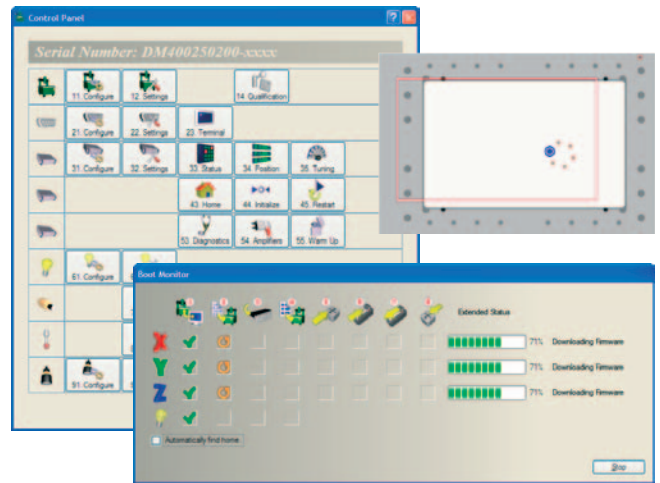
Control Panel

Serial Number: DM400250200-xxxx

11. Configure
12. Settings
14. Qualification
21. Configure
22. Settings
23. Terminal
31. Configure
32. Settings
33. Status
34. Position
35. Tuning
43. Home
44. Initialize
45. Restart
53. Diagnostics
54. Amplifiers
55. Warm Up
61. Configure
91. Configure

Boot Monitor

Extended Status

X 71% Downloading Firmware
Y 71% Downloading Firmware
Z 71% Downloading Firmware

Automatically find home

Stop